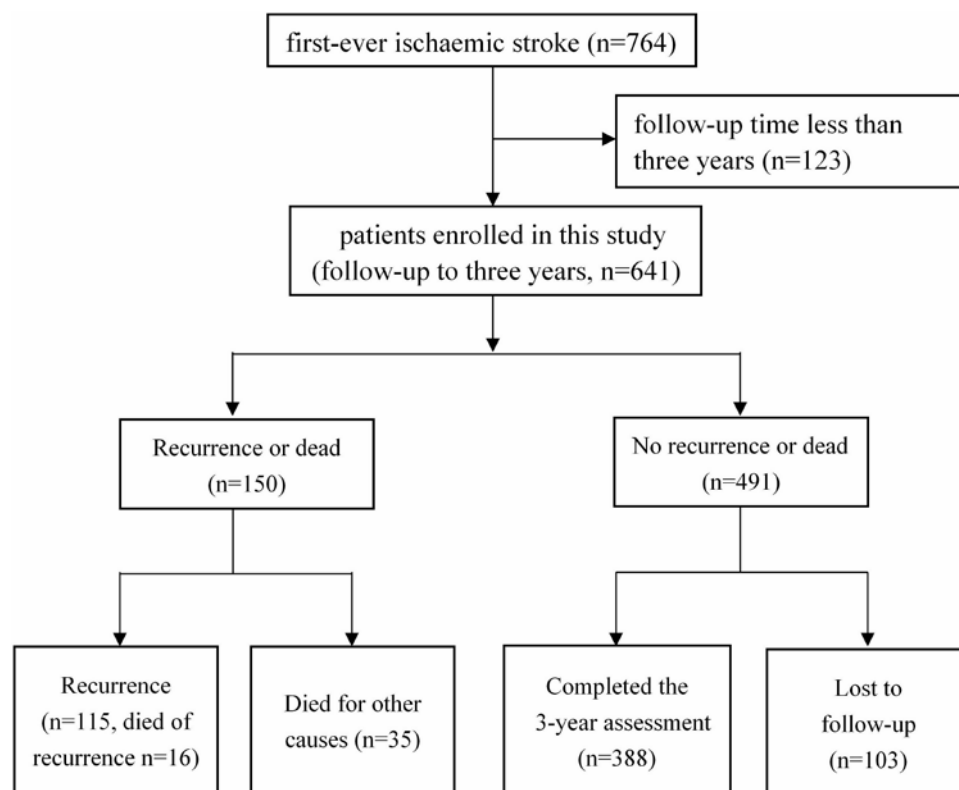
first-ever ischaemic stroke (n=764)

follow-up time less than three years (n=123)

patients enrolled in this study (follow-up to three years, n=641)

Recurrence or dead (n=150)

No recurrence or dead (n=491)

Recurrence (n=115, died of recurrence n=16)

Died for other causes (n=35)

Completed the 3-year assessment (n=388)

Lost to follow-up (n=103)